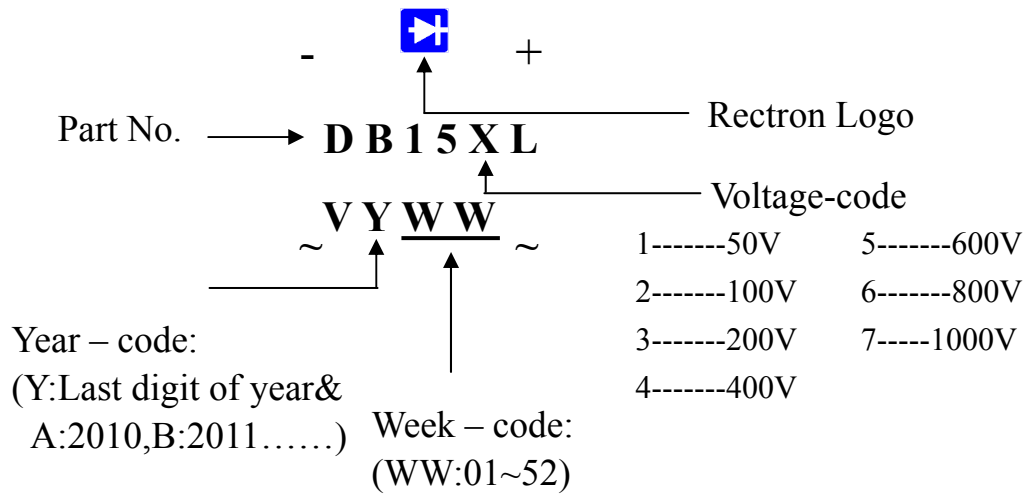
- +

Rectron Logo

Part No. → D B 1 5 X L

Voltage-code

~ V Y W W ~

1-------50V
2-------100V
3-------200V
4-------400V
5-------600V
6-------800V
7-----1000V

Year – code:
(Y:Last digit of year&
A:2010,B:2011……)

Week – code:
(WW:01~52)